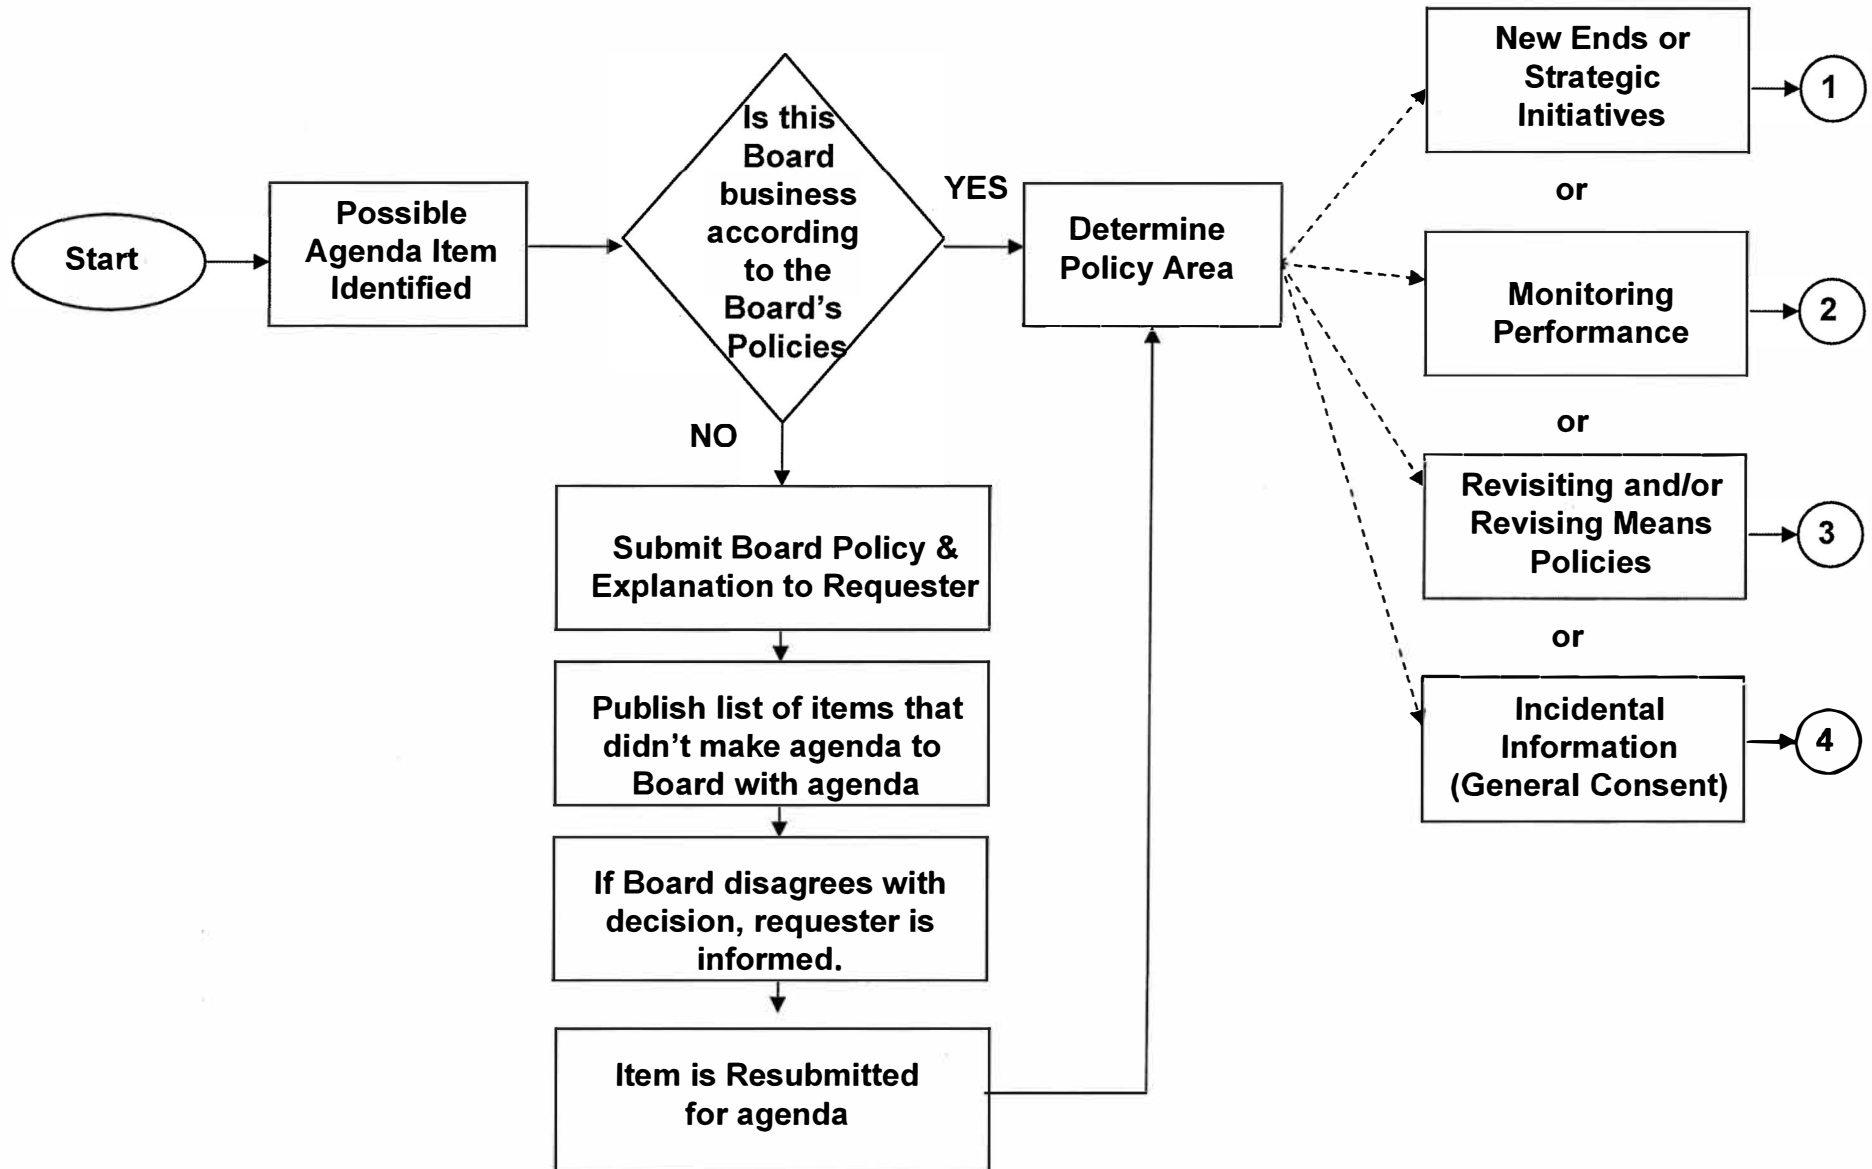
Start

Possible Agenda Item Identified

Is this Board business according to the Board's Policies

YES

NO

Determine Policy Area

New Ends or Strategic Initiatives

1

or

Monitoring Performance

2

or

Revisiting and/or Revising Means Policies

3

or

Incidental Information (General Consent)

4

Submit Board Policy & Explanation to Requester

Publish list of items that didn't make agenda to Board with agenda

If Board disagrees with decision, requester is informed.

Item is Resubmitted for agenda